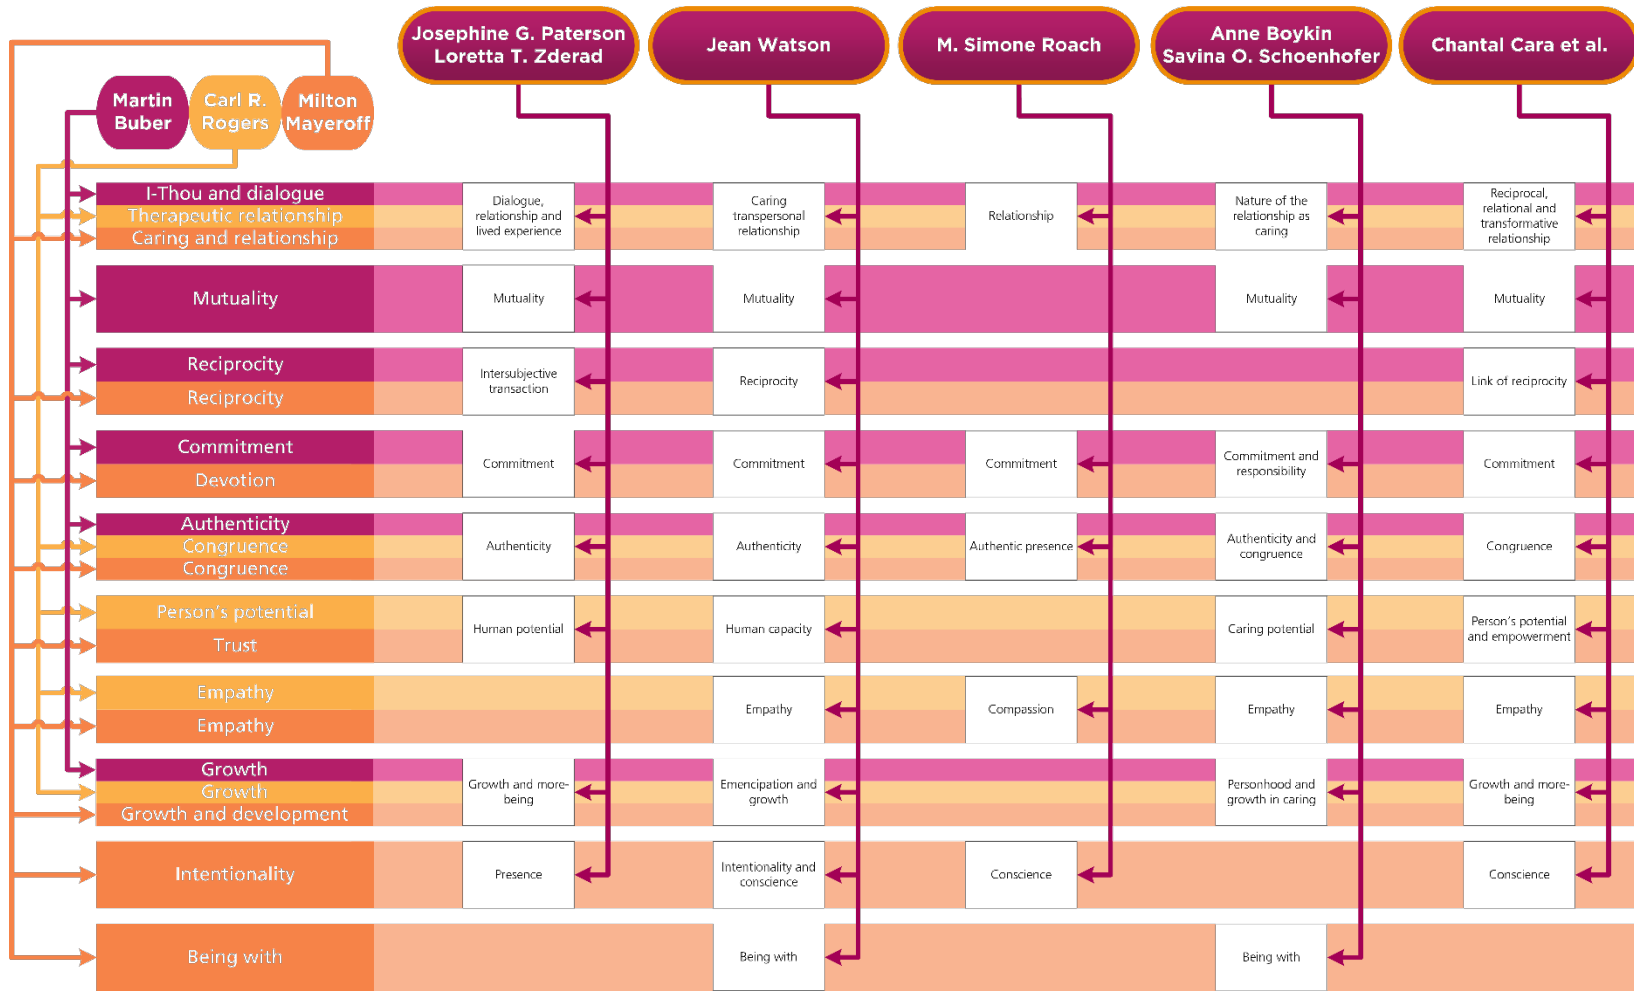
Josephine G. Paterson Loretta T. Zderad

Jean Watson

M. Simone Roach

Anne Boykin Savina O. Schoenhofer

Chantal Cara et al.

Martin Buber

Carl R. Rogers

Milton Mayeroff

| | Paterson & Zderad | Watson | Roach | Boykin & Schoenhofer | Cara et al. |
|---|---|---|---|---|---|
| I-Thou and dialogue / Therapeutic relationship / Caring and relationship | Dialogue, relationship and lived experience | Caring transpersonal relationship | Relationship | Nature of the relationship as caring | Reciprocal, relational and transformative relationship |
| Mutuality | Mutuality | Mutuality | | Mutuality | Mutuality |
| Reciprocity / Reciprocity | Intersubjective transaction | Reciprocity | | | Link of reciprocity |
| Commitment / Devotion | Commitment | Commitment | Commitment | Commitment and responsibility | Commitment |
| Authenticity / Congruence / Congruence | Authenticity | Authenticity | Authentic presence | Authenticity and congruence | Congruence |
| Person's potential / Trust | Human potential | Human capacity | | Caring potential | Person's potential and empowerment |
| Empathy / Empathy | | Empathy | Compassion | Empathy | Empathy |
| Growth / Growth / Growth and development | Growth and more-being | Emencipation and growth | | Personhood and growth in caring | Growth and more-being |
| Intentionality | Presence | Intentionality and conscience | Conscience | | Conscience |
| Being with | | Being with | | Being with | |